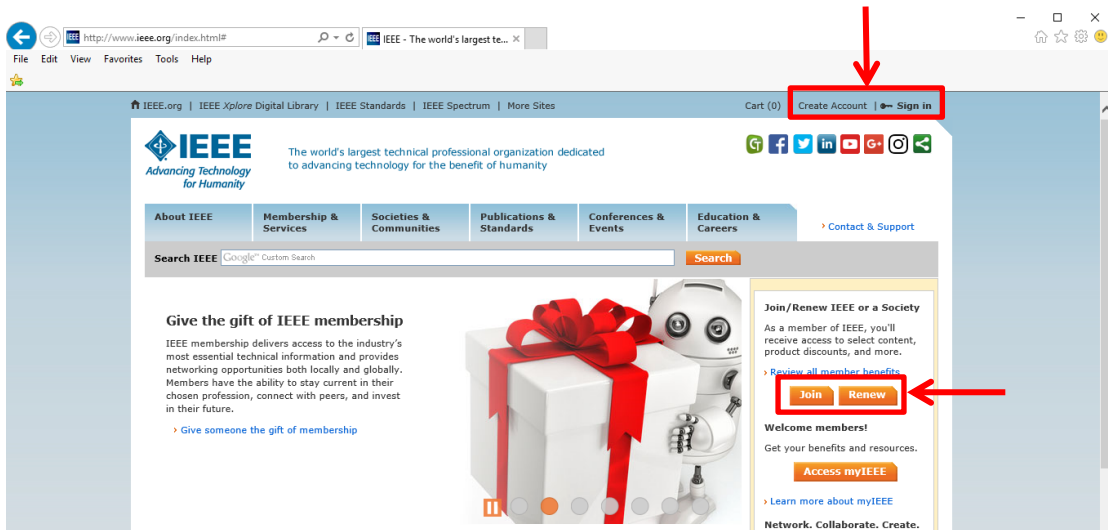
http://www.ieee.org/index.html#

IEEE - The world's largest te... ×

File Edit View Favorites Tools Help

IEEE.org | IEEE Xplore Digital Library | IEEE Standards | IEEE Spectrum | More Sites

Cart (0) | Create Account | Sign in

IEEE
Advancing Technology for Humanity

The world's largest technical professional organization dedicated to advancing technology for the benefit of humanity

About IEEE | Membership & Services | Societies & Communities | Publications & Standards | Conferences & Events | Education & Careers

› Contact & Support

Search IEEE Google™ Custom Search Search

Give the gift of IEEE membership

IEEE membership delivers access to the industry's most essential technical information and provides networking opportunities both locally and globally. Members have the ability to stay current in their chosen profession, connect with peers, and invest in their future.

› Give someone the gift of membership

Join/Renew IEEE or a Society

As a member of IEEE, you'll receive access to select content, product discounts, and more.

› Review all member benefits

Join Renew

Welcome members!

Get your benefits and resources.

Access myIEEE

› Learn more about myIEEE

Network. Collaborate. Create.